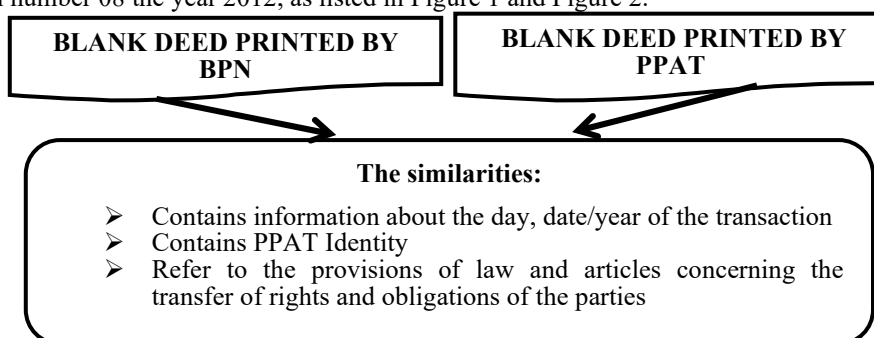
number 08 the year 2012, as listed in Figure 1 and Figure 2.

BLANK DEED PRINTED BY BPN

BLANK DEED PRINTED BY PPAT

The similarities:

- Contains information about the day, date/year of the transaction
- Contains PPAT Identity
- Refer to the provisions of law and articles concerning the transfer of rights and obligations of the parties